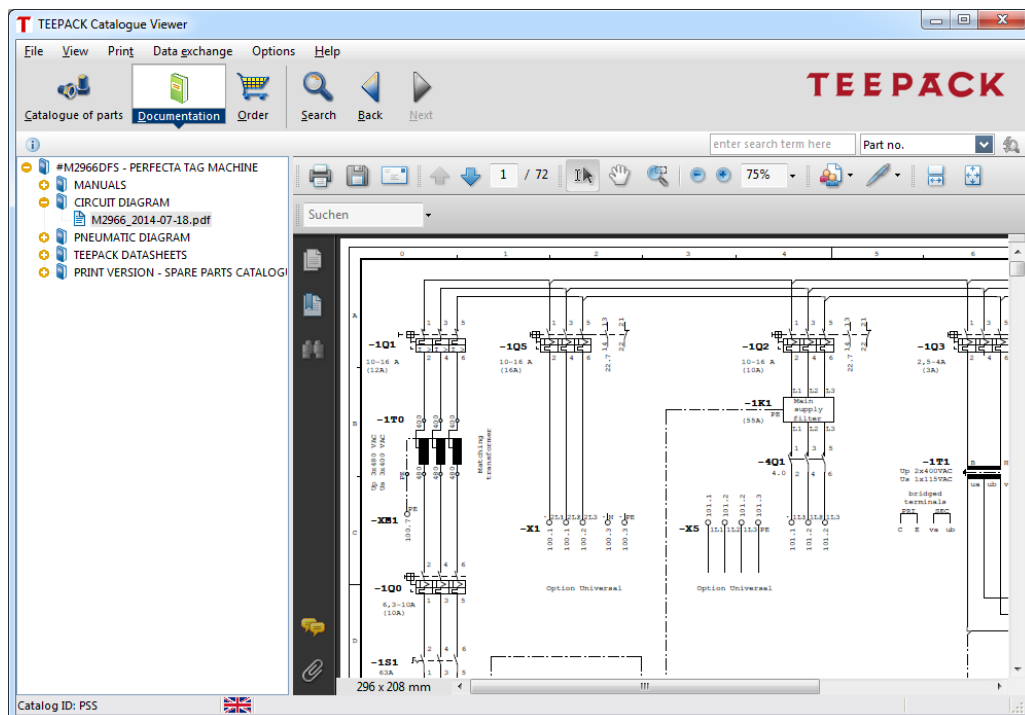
TEEPACK Catalogue Viewer

File View Print Data exchange Options Help

Catalogue of parts Documentation Order Search Back Next

TEEPACK

enter search term here

Part no.

#M2966DFS - PERFECTA TAG MACHINE
MANUALS
CIRCUIT DIAGRAM
M2966_2014-07-18.pdf
PNEUMATIC DIAGRAM
TEEPACK DATASHEETS
PRINT VERSION - SPARE PARTS CATALOGU

1 / 72

75%

Suchen

0 1 2 3 4 5 6

A
B
C
D

-1Q1
10-16 A
(12A)

-1Q5
10-16 A
(16A)

-1Q2
10-16 A
(10A)

-1Q3
2,5-4A
(3A)

-1T0
Matching transformer

Up 3x400 VAC
Us 3x400 VAC

-1K1
Main supply filter
(55A)

-4Q1
4.0

-1T1
Up 2x400VAC
Us 1x115VAC
bridged terminals
PRI SEC

-XB1
-X1
-X5

Option Universal
Option Universal

-1Q0
6,3-10A
(10A)

-1S1
63A

296 x 208 mm

Catalog ID: PSS